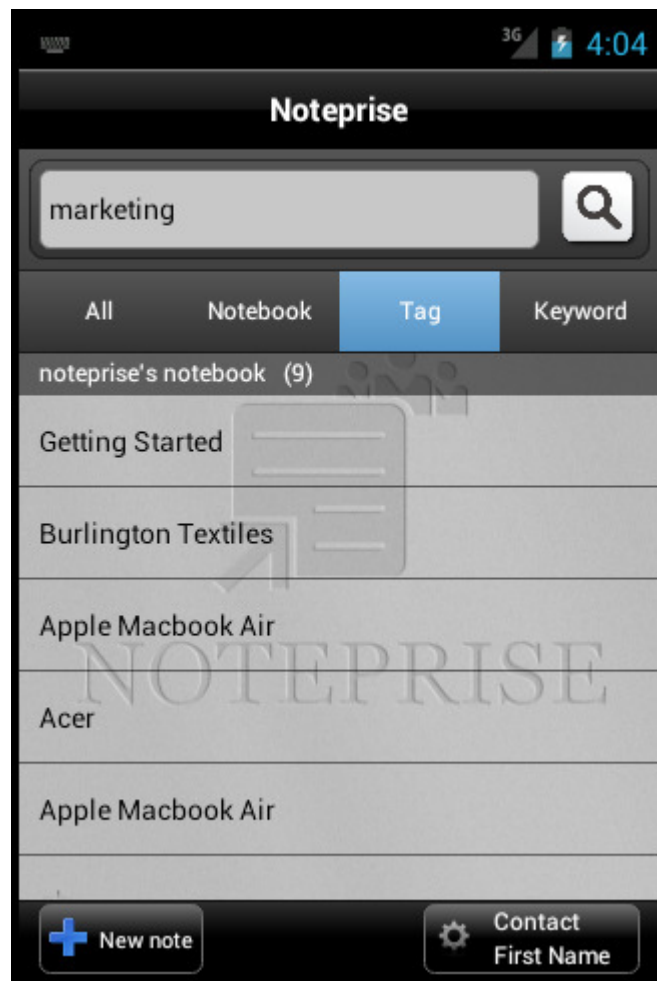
3G 4:04

Noteprise

marketing

All Notebook Tag Keyword

noteprise's notebook (9)

Getting Started

Burlington Textiles

Apple Macbook Air

NOTEPRISE

Acer

Apple Macbook Air

New note

Contact First Name